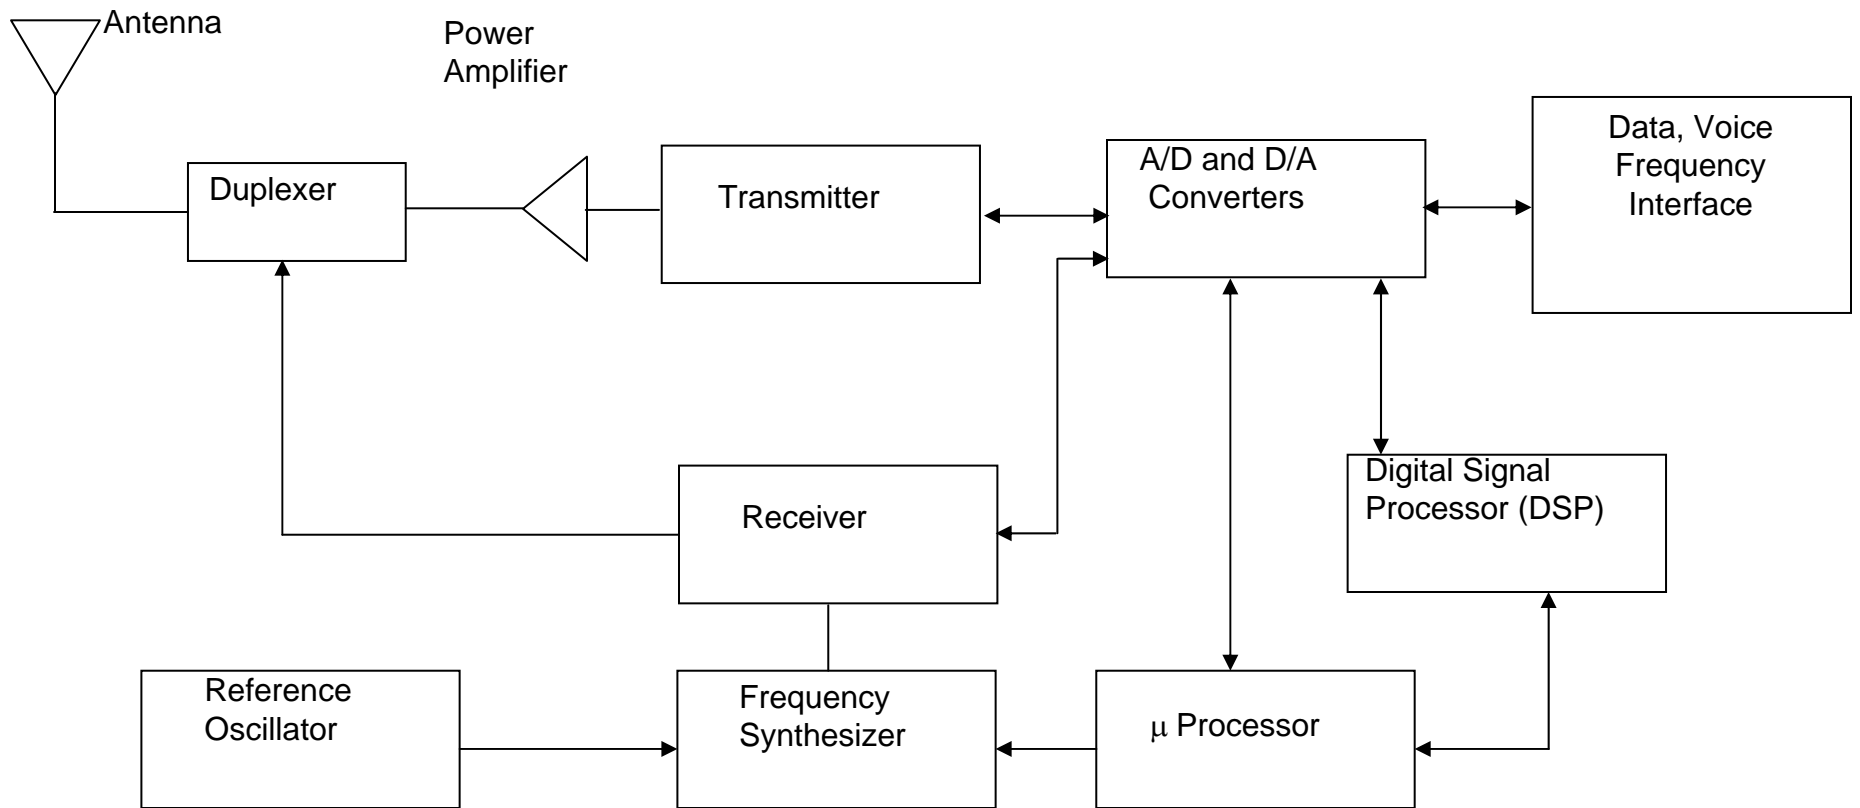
Antenna

Power Amplifier

Duplexer

Transmitter

A/D and D/A Converters

Data, Voice Frequency Interface

Digital Signal Processor (DSP)

Receiver

Reference Oscillator

Frequency Synthesizer

μ Processor